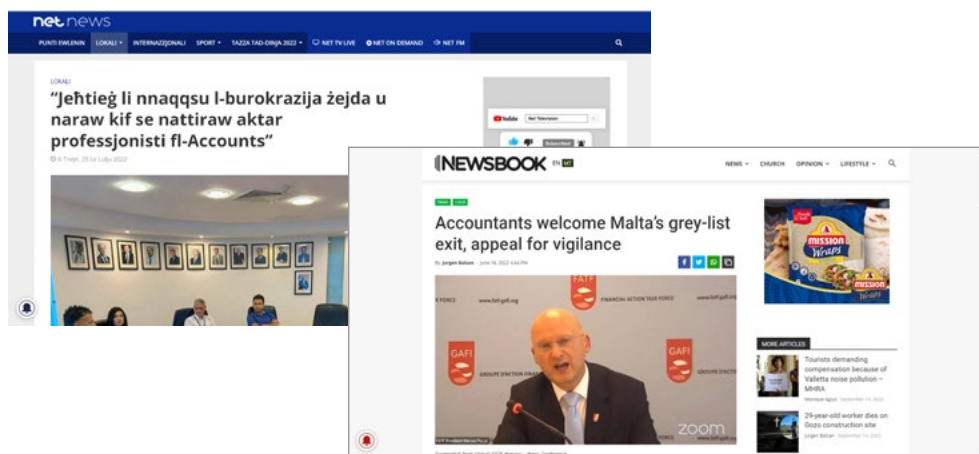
net.news

PUNTI EWLENIN LOKALI INTERNAZZJONALI SPORT TAZZA TAD-DINJA 2022 NET TV LIVE NET ON DEMAND NET FM

LOKALI

"Jeħtieġ li nnaqqsu l-burokrazija żejda u naraw kif se nattiraw aktar professjonisti fl-Accounts"

Il-Tnejn, 25 ta' Lulju 2022

YouTube Net Television Subscribe

NEWSBOOK EN MT

NEWS CHURCH OPINION LIFESTYLE

News Local

Accountants welcome Malta's grey-list exit, appeal for vigilance

By Jurgen Balzan · June 18, 2022 4:44 PM

www.fatf-gafi.org FATF FINANCIAL ACTION TASK FORCE GAFI GROUPE D'ACTION FINANCIÈRE GAFI ZOOM www.fatf-gafi.org

MISSION Wraps

MORE ARTICLES

Tourists demanding compensation because of Valletta noise pollution – MHRA

Monique Agius September 14, 2022

29-year-old worker dies on Gozo construction site

Jurgen Balzan September 14, 2022